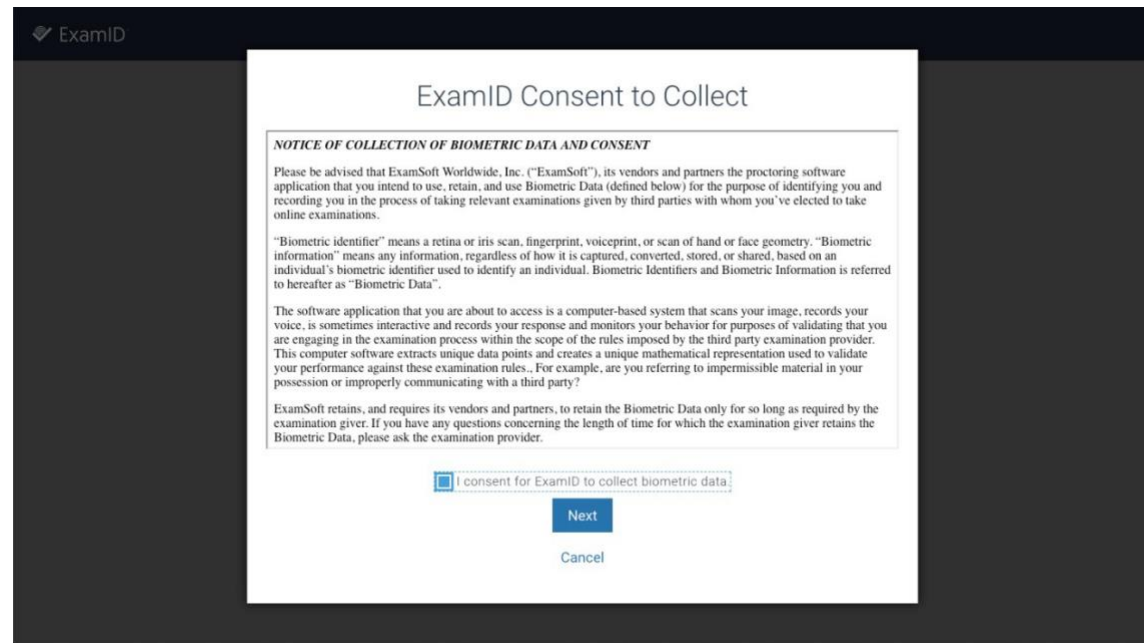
ExamID

ExamID Consent to Collect

NOTICE OF COLLECTION OF BIOMETRIC DATA AND CONSENT

Please be advised that ExamSoft Worldwide, Inc. ("ExamSoft"), its vendors and partners the proctoring software application that you intend to use, retain, and use Biometric Data (defined below) for the purpose of identifying you and recording you in the process of taking relevant examinations given by third parties with whom you've elected to take online examinations.

"Biometric identifier" means a retina or iris scan, fingerprint, voiceprint, or scan of hand or face geometry. "Biometric information" means any information, regardless of how it is captured, converted, stored, or shared, based on an individual's biometric identifier used to identify an individual. Biometric Identifiers and Biometric Information is referred to hereafter as "Biometric Data".

The software application that you are about to access is a computer-based system that scans your image, records your voice, is sometimes interactive and records your response and monitors your behavior for purposes of validating that you are engaging in the examination process within the scope of the rules imposed by the third party examination provider. This computer software extracts unique data points and creates a unique mathematical representation used to validate your performance against these examination rules., For example, are you referring to impermissible material in your possession or improperly communicating with a third party?

ExamSoft retains, and requires its vendors and partners, to retain the Biometric Data only for so long as required by the examination giver. If you have any questions concerning the length of time for which the examination giver retains the Biometric Data, please ask the examination provider.

I consent for ExamID to collect biometric data.

Next

Cancel